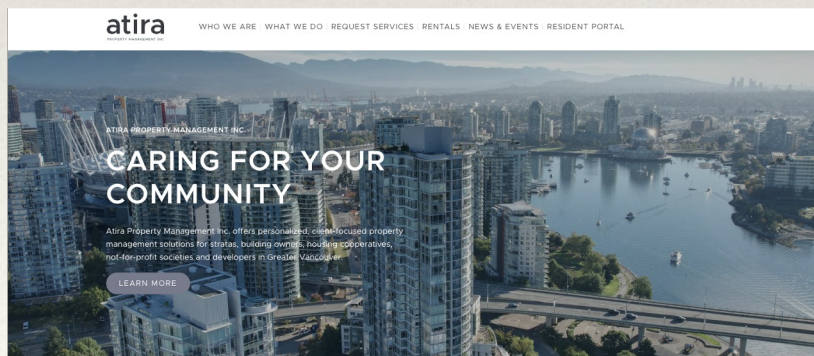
atira
PROPERTY MANAGEMENT INC.

WHO WE ARE | WHAT WE DO | REQUEST SERVICES | RENTALS | NEWS & EVENTS | RESIDENT PORTAL

ATIRA PROPERTY MANAGEMENT INC.

CARING FOR YOUR COMMUNITY

Atira Property Management Inc. offers personalized, client-focused property management solutions for stratas, building owners, housing cooperatives, not-for-profit societies and developers in Greater Vancouver.

LEARN MORE